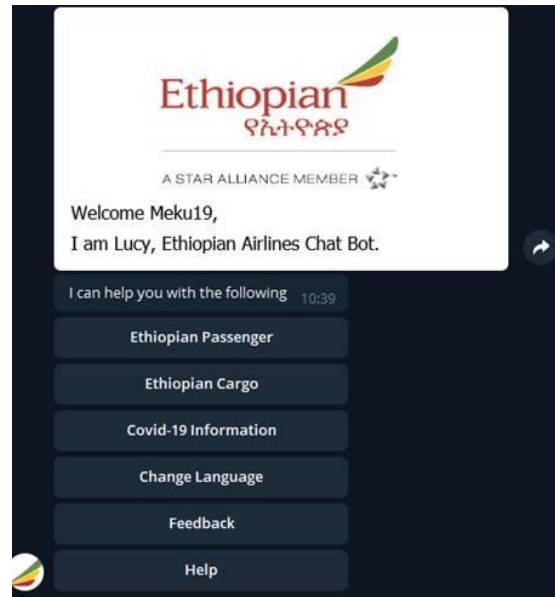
Ethiopian
የኢትዮጵያ

A STAR ALLIANCE MEMBER

Welcome Meku19,
I am Lucy, Ethiopian Airlines Chat Bot.

I can help you with the following 10:39

Ethiopian Passenger

Ethiopian Cargo

Covid-19 Information

Change Language

Feedback

Help